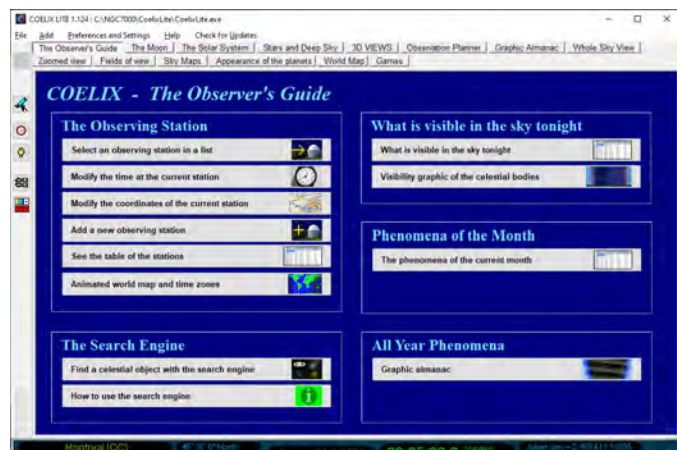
COELIX LITE 1.124 : C:\NGC7000\CoelixLite\CoelixLite.exe

File Add Preferences and Settings Help Check for Updates

The Observer's Guide | The Moon | The Solar System | Stars and Deep Sky | 3D VIEWS | Observation Planner | Graphic Almanac | Whole Sky View | Zoomed view | Fields of view | Sky Maps | Appearance of the planets | World Map | Games

COELIX - The Observer's Guide

The Observing Station

Select an observing station in a list

Modify the time at the current station

Modify the coordinates of the current station

Add a new observing station

See the table of the stations

Animated world map and time zones

What is visible in the sky tonight

What is visible in the sky tonight

Visibility graphic of the celestial bodies

Phenomena of the Month

The phenomena of the current month

The Search Engine

Find a celestial object with the search engine

How to use the search engine

All Year Phenomena

Graphic almanac

Montreal (QC) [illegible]